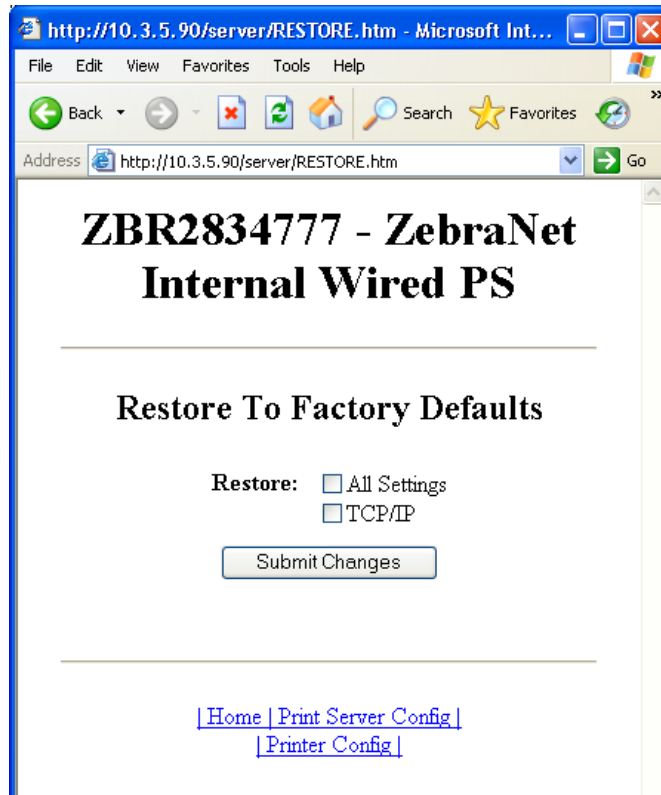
http://10.3.5.90/server/RESTORE.htm - Microsoft Int...

File Edit View Favorites Tools Help

Back Search Favorites

Address http://10.3.5.90/server/RESTORE.htm Go

ZBR2834777 - ZebraNet Internal Wired PS

Restore To Factory Defaults

Restore: All Settings
TCP/IP

Submit Changes

| Home | Print Server Config |
| Printer Config |